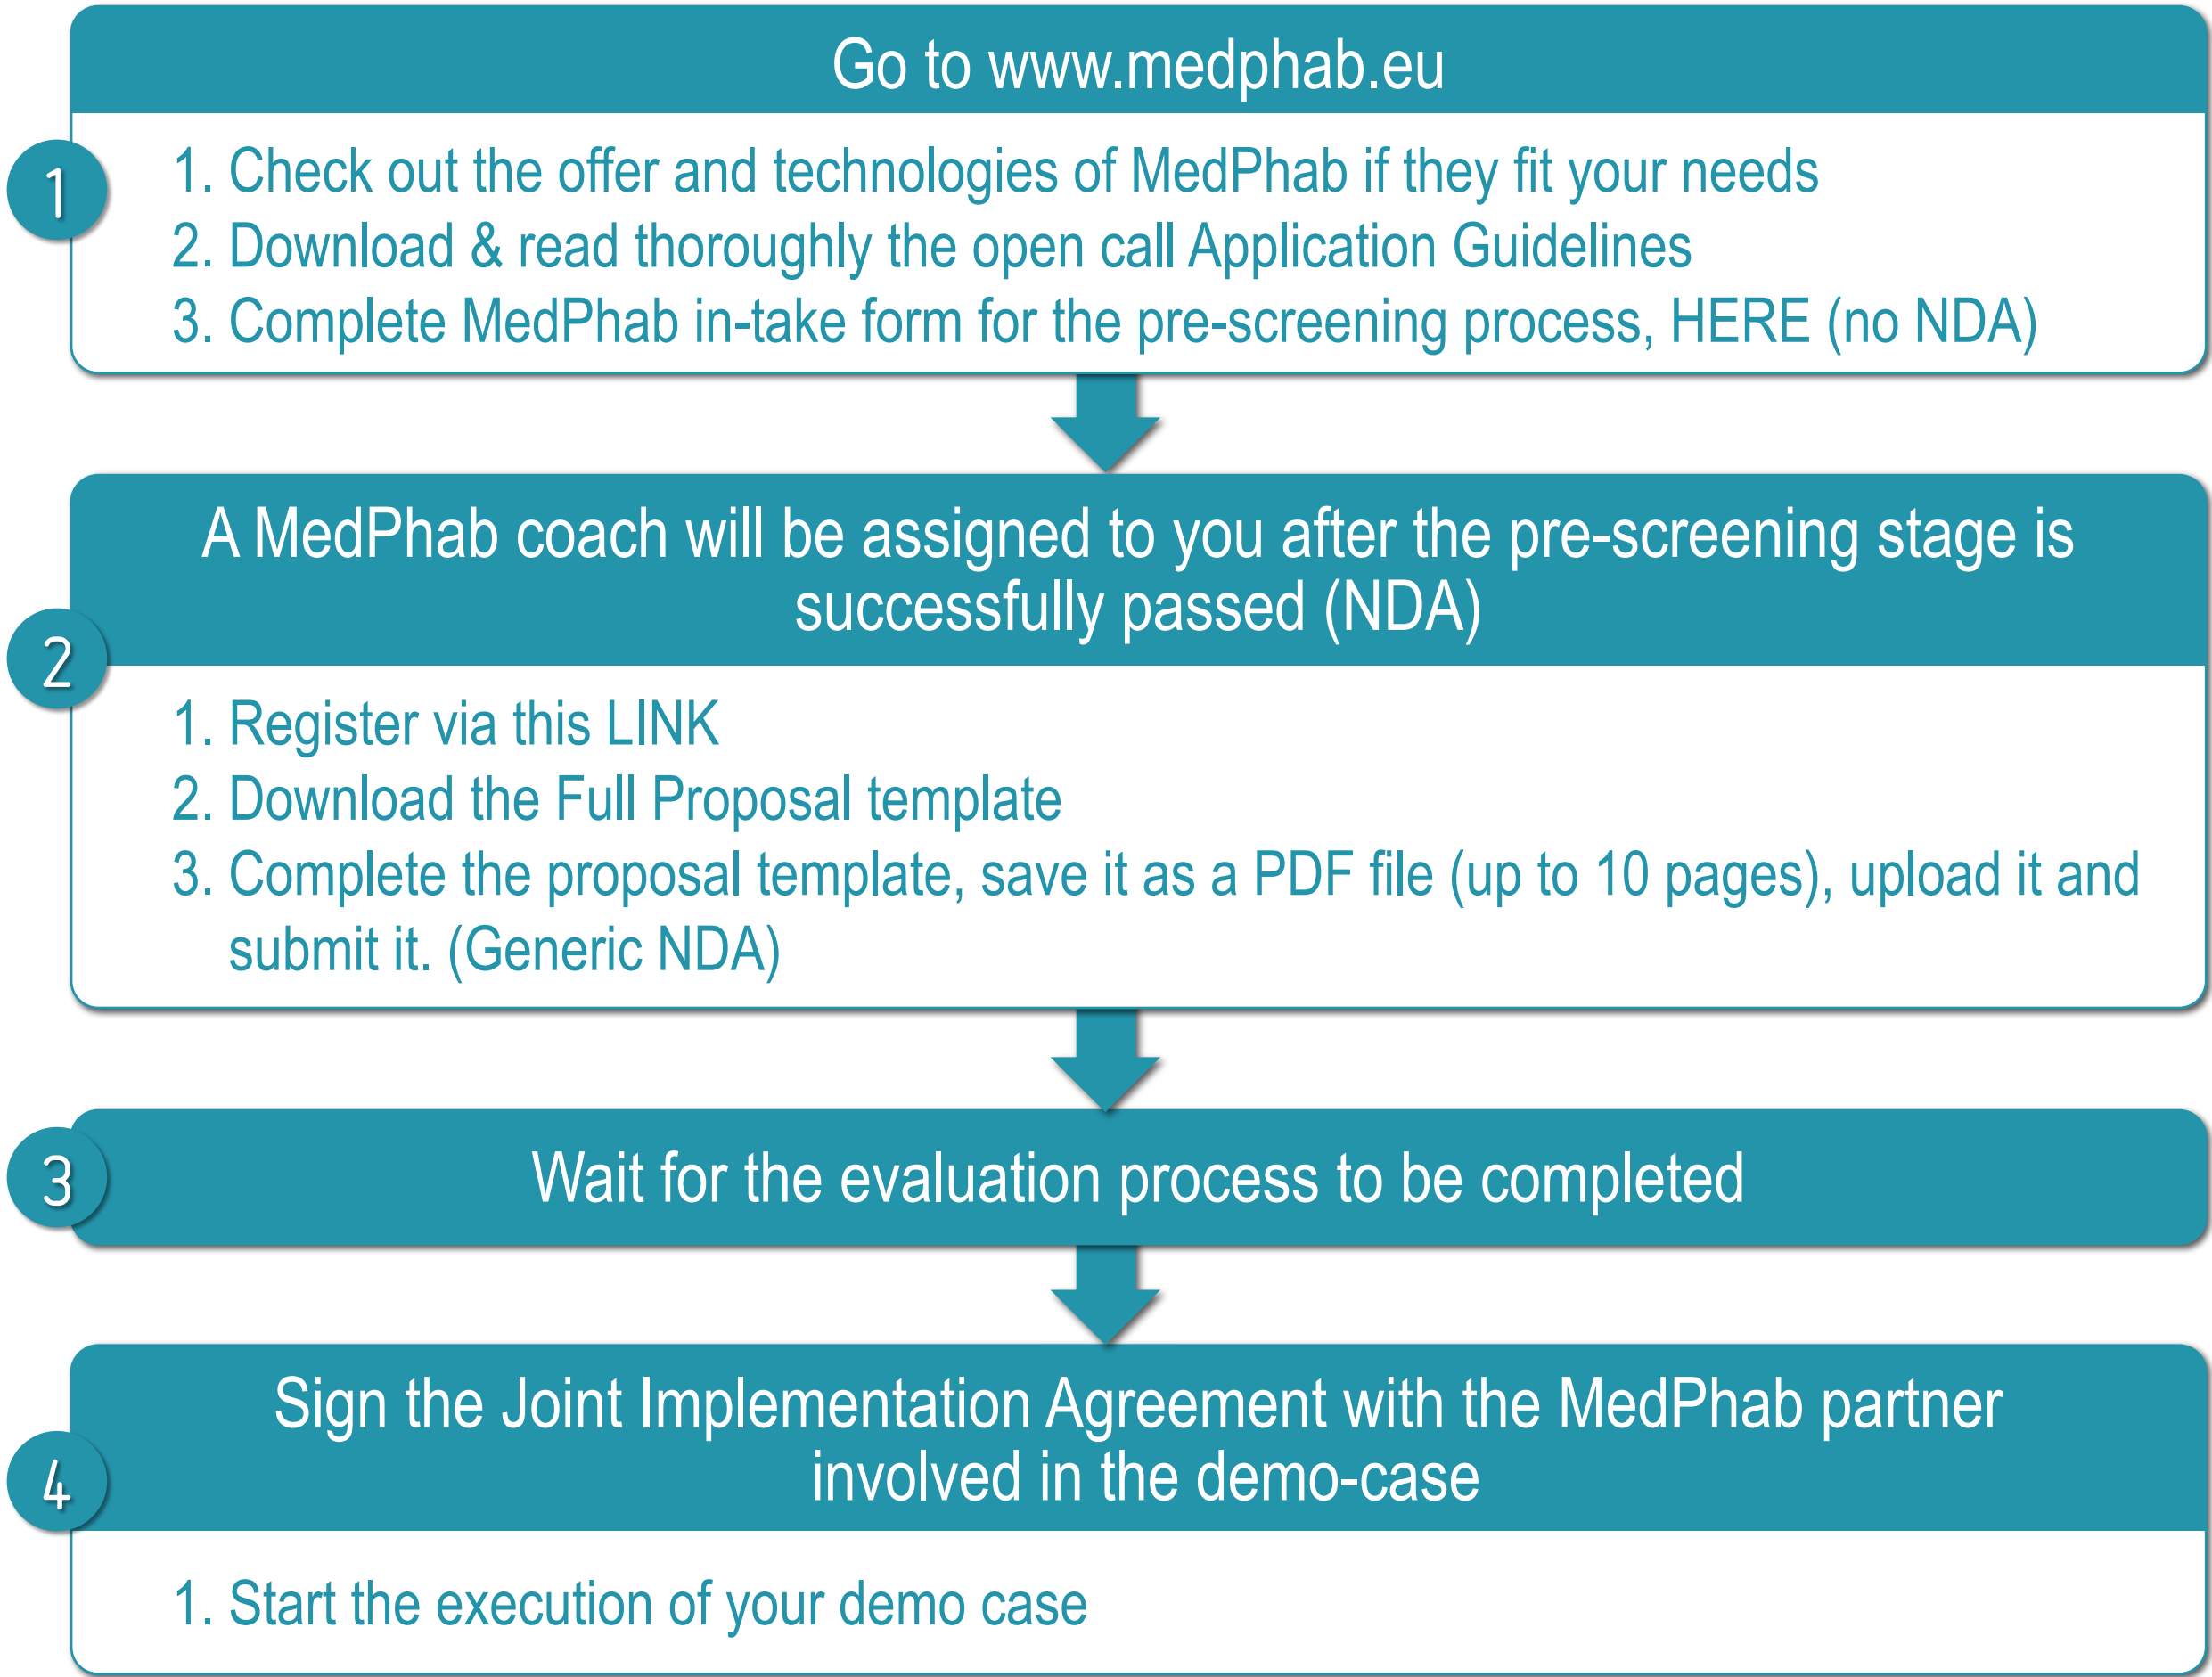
Go to www.medphab.eu

1

1. Check out the offer and technologies of MedPhab if they fit your needs
2. Download & read thoroughly the open call Application Guidelines
3. Complete MedPhab in-take form for the pre-screening process, HERE (no NDA)

A MedPhab coach will be assigned to you after the pre-screening stage is successfully passed (NDA)

2

1. Register via this LINK
2. Download the Full Proposal template
3. Complete the proposal template, save it as a PDF file (up to 10 pages), upload it and submit it. (Generic NDA)

3

Wait for the evaluation process to be completed

Sign the Joint Implementation Agreement with the MedPhab partner involved in the demo-case

4

1. Start the execution of your demo case